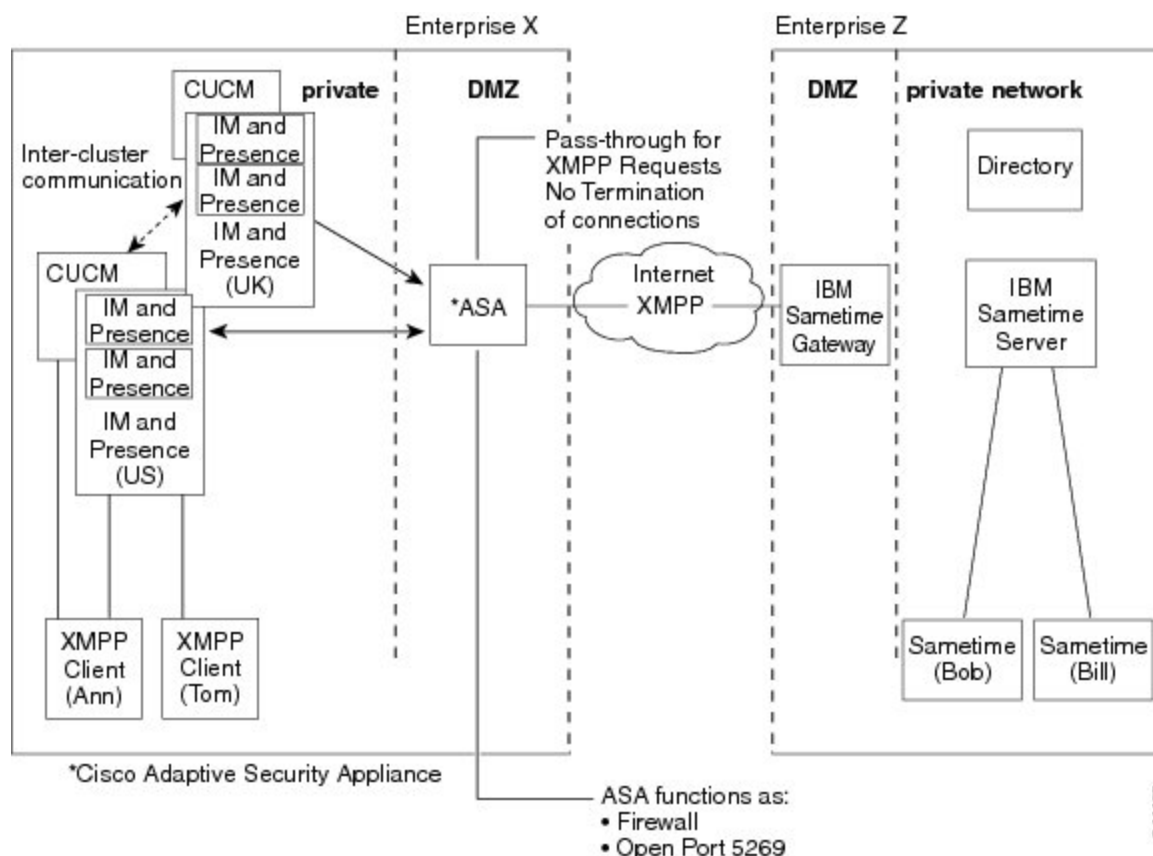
Enterprise X

Enterprise Z

CUCM

private

DMZ

DMZ

private network

IM and Presence

IM and Presence

IM and Presence (UK)

Inter-cluster communication

Pass-through for XMPP Requests No Termination of connections

Directory

CUCM

IM and Presence

IM and Presence

IM and Presence (US)

*ASA

Internet XMPP

IBM Sametime Gateway

IBM Sametime Server

XMPP Client (Ann)

XMPP Client (Tom)

Sametime (Bob)

Sametime (Bill)

*Cisco Adaptive Security Appliance

ASA functions as:
• Firewall
• Open Port 5269